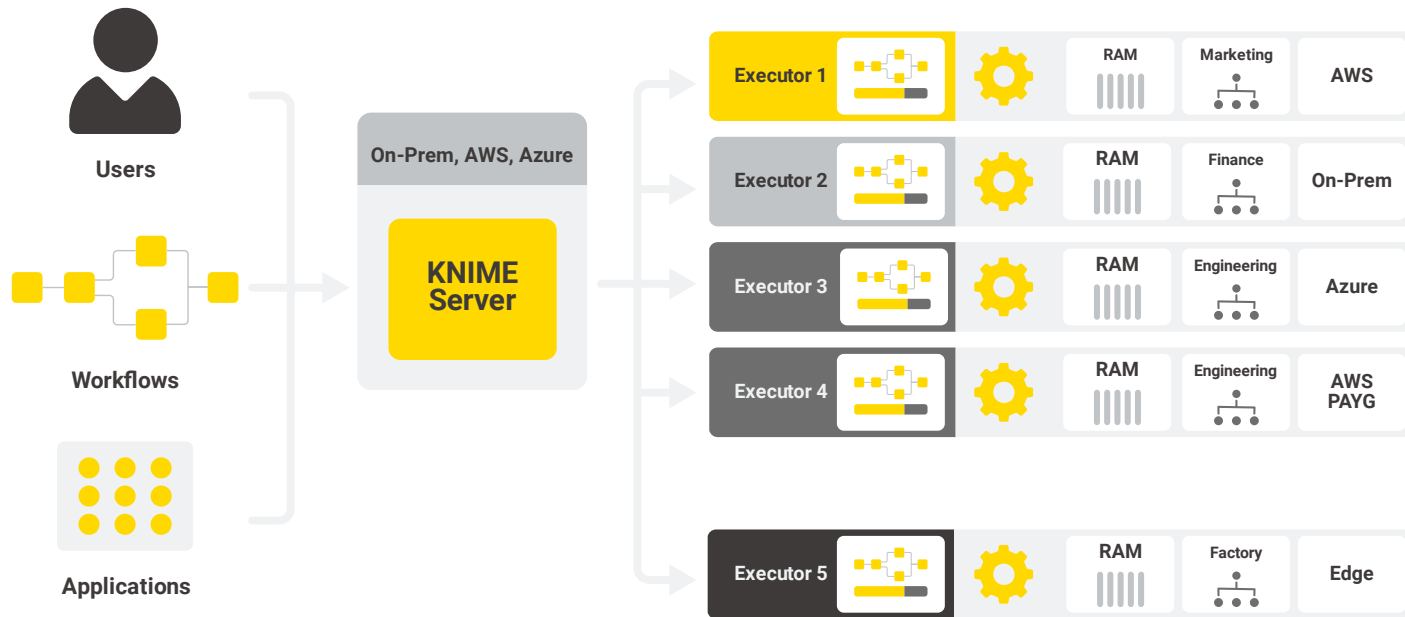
Users

Workflows

Applications

On-Prem, AWS, Azure

KNIME Server

Executor 1
RAM
Marketing
AWS

Executor 2
RAM
Finance
On-Prem

Executor 3
RAM
Engineering
Azure

Executor 4
RAM
Engineering
AWS PAYG

Executor 5
RAM
Factory
Edge